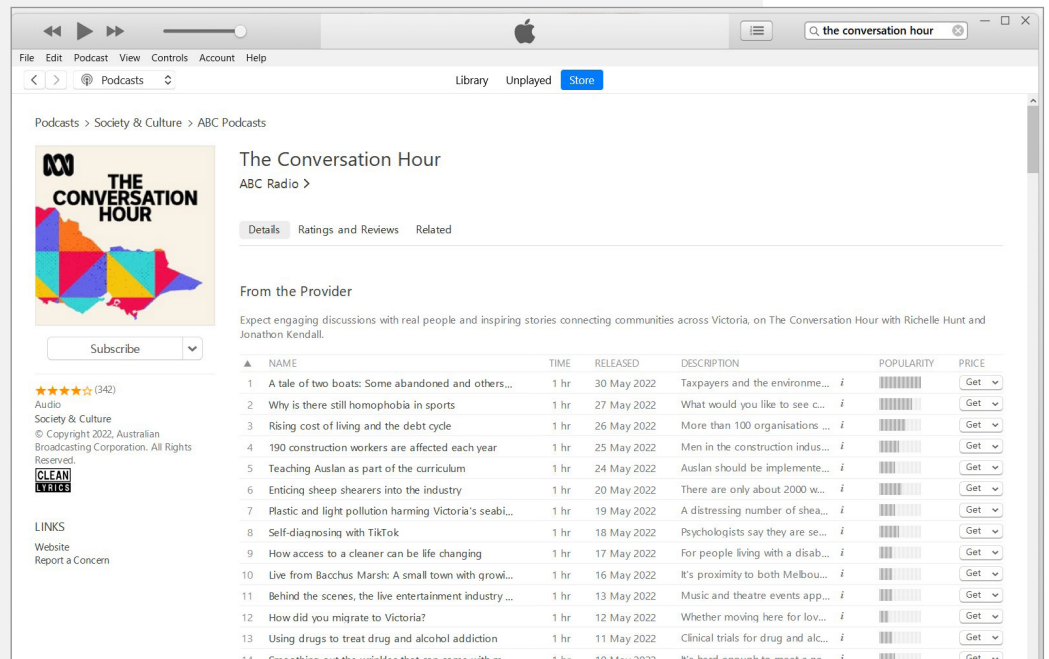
the conversation hour

File Edit Podcast View Controls Account Help

Podcasts

Library Unplayed Store

Podcasts > Society & Culture > ABC Podcasts

THE CONVERSATION HOUR

The Conversation Hour

ABC Radio >

Details Ratings and Reviews Related

From the Provider

Expect engaging discussions with real people and inspiring stories connecting communities across Victoria, on The Conversation Hour with Richelle Hunt and Jonathon Kendall.

Subscribe

(342)
Audio
Society & Culture
© Copyright 2022, Australian Broadcasting Corporation. All Rights Reserved.
CLEAN LYRICS

LINKS
Website
Report a Concern

| ▲ | NAME | TIME | RELEASED | DESCRIPTION | | POPULARITY | PRICE |
|---|---|---|---|---|---|---|---|
| 1 | A tale of two boats: Some abandoned and others... | 1 hr | 30 May 2022 | Taxpayers and the environme... | i | | Get |
| 2 | Why is there still homophobia in sports | 1 hr | 27 May 2022 | What would you like to see c... | i | | Get |
| 3 | Rising cost of living and the debt cycle | 1 hr | 26 May 2022 | More than 100 organisations ... | i | | Get |
| 4 | 190 construction workers are affected each year | 1 hr | 25 May 2022 | Men in the construction indus... | i | | Get |
| 5 | Teaching Auslan as part of the curriculum | 1 hr | 24 May 2022 | Auslan should be implemente... | i | | Get |
| 6 | Enticing sheep shearers into the industry | 1 hr | 20 May 2022 | There are only about 2000 w... | i | | Get |
| 7 | Plastic and light pollution harming Victoria's seabi... | 1 hr | 19 May 2022 | A distressing number of shea... | i | | Get |
| 8 | Self-diagnosing with TikTok | 1 hr | 18 May 2022 | Psychologists say they are se... | i | | Get |
| 9 | How access to a cleaner can be life changing | 1 hr | 17 May 2022 | For people living with a disab... | i | | Get |
| 10 | Live from Bacchus Marsh: A small town with growi... | 1 hr | 16 May 2022 | It's proximity to both Melbou... | i | | Get |
| 11 | Behind the scenes, the live entertainment industry ... | 1 hr | 13 May 2022 | Music and theatre events app... | i | | Get |
| 12 | How did you migrate to Victoria? | 1 hr | 12 May 2022 | Whether moving here for lov... | i | | Get |
| 13 | Using drugs to treat drug and alcohol addiction | 1 hr | 11 May 2022 | Clinical trials for drug and alc... | i | | Get |
| 14 | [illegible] | 1 hr | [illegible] | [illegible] | | | Get |